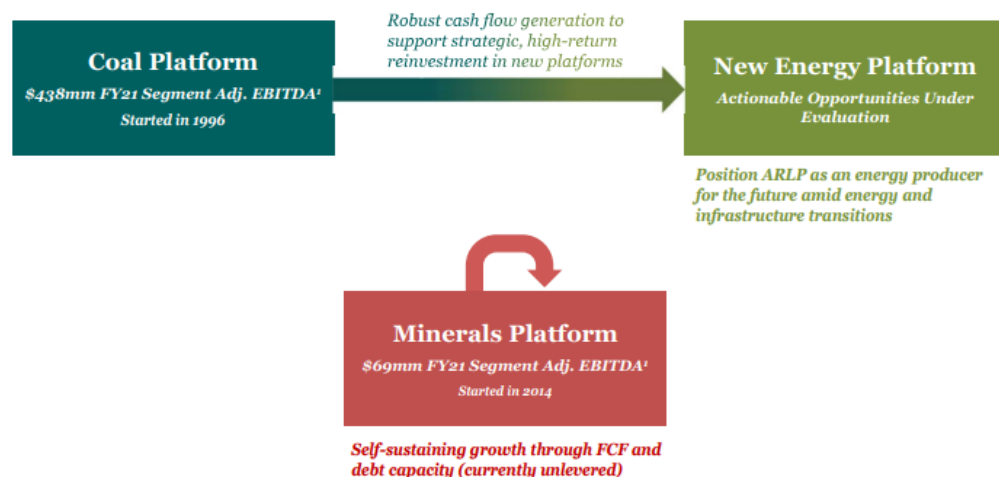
Coal Platform

$438mm FY21 Segment Adj. EBITDA¹

Started in 1996

Robust cash flow generation to support strategic, high-return reinvestment in new platforms

New Energy Platform

Actionable Opportunities Under Evaluation

Position ARLP as an energy producer for the future amid energy and infrastructure transitions

Minerals Platform

$69mm FY21 Segment Adj. EBITDA¹

Started in 2014

Self-sustaining growth through FCF and debt capacity (currently unlevered)